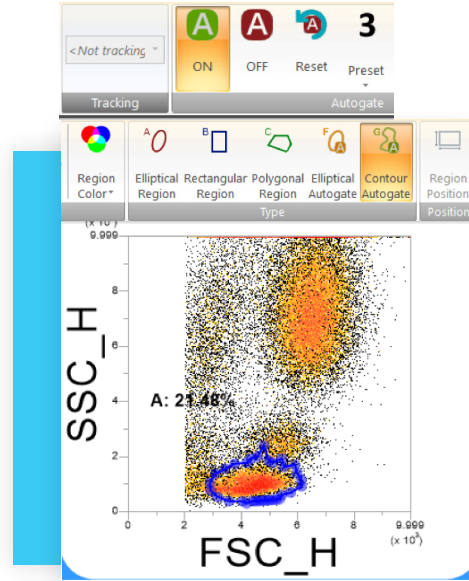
<Not tracking

Tracking

A ON

A OFF

Reset

3 Preset

Autogate

Region Color

A Elliptical Region

B Rectangular Region

C Polygonal Region

F Elliptical Autogate

G Contour Autogate

Type

Region Position

Position

(x 10⁵)

9.999

8

6

4

2

0

SSC_H

A: 21.48%

0

2

4

6

8

9.999

(x 10⁵)

FSC_H